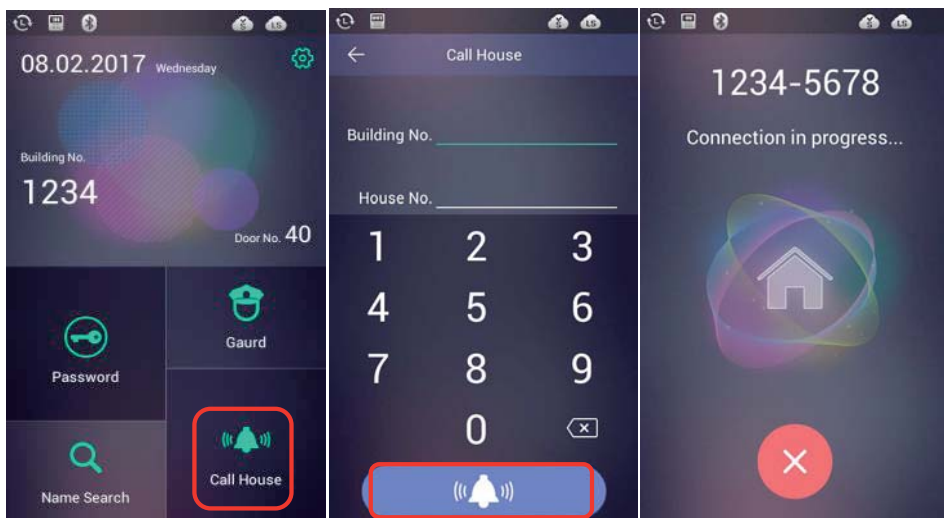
LS

08.02.2017 Wednesday

Building No.

1234

Door No. 40

Password

Gaurd

Name Search

Call House

LS

Call House

Building No.

House No.

1 2 3
4 5 6
7 8 9
0

LS

1234-5678

Connection in progress...